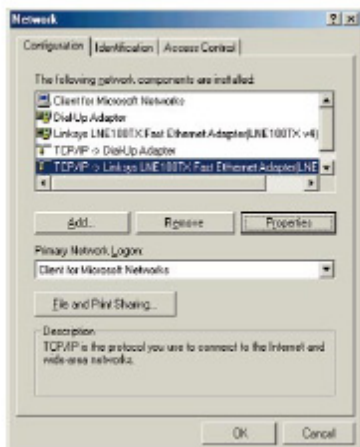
Network

Configuration | Identification | Access Control

The following network components are installed:

Client for Microsoft Networks
Dial-Up Adapter
Linksys LNE100TX Fast Ethernet Adapter(LNE100TX v4)
TCP/IP -> Dial-Up Adapter
TCP/IP -> Linksys LNE100TX Fast Ethernet Adapter(LNE

Add... | Remove | Properties

Primary Network Logon:
Client for Microsoft Networks

File and Print Sharing...

Description
TCP/IP is the protocol you use to connect to the Internet and wide-area networks.

OK | Cancel